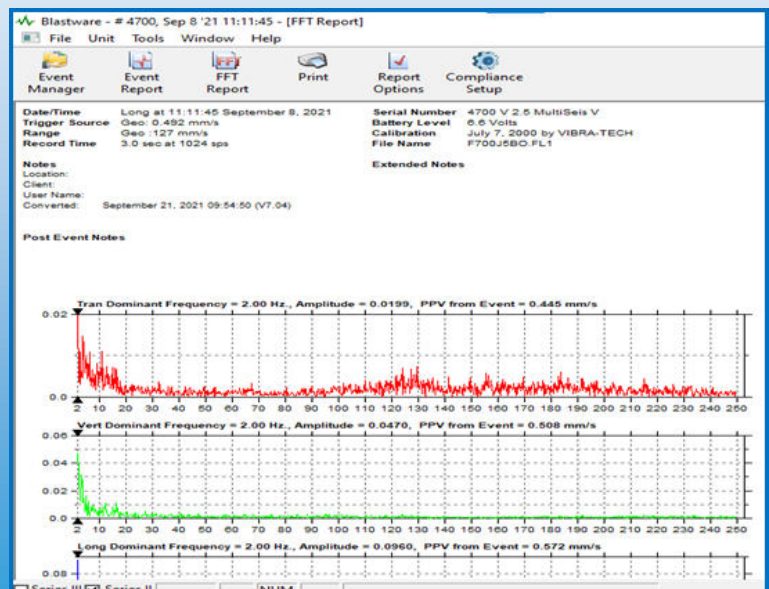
Blastware - # 4700, Sep 8 '21 11:11:45 - [FFT Report]

File Unit Tools Window Help

Event Manager | Event Report | FFT Report | Print | Report Options | Compliance Setup

Date/Time Long at 11:11:45 September 8, 2021
Trigger Source Geo: 0.492 mm/s
Range Geo :127 mm/s
Record Time 3.0 sec at 1024 sps

Serial Number 4700 V 2.5 MultiSeis V
Battery Level 6.6 Volts
Calibration July 7, 2000 by VIBRA-TECH
File Name F700J5BO.FL1

Notes
Location:
Client:
User Name:
Converted: September 21, 2021 09:54:50 (V7.04)

Extended Notes

Post Event Notes

Tran Dominant Frequency = 2.00 Hz., Amplitude = 0.0199, PPV from Event = 0.445 mm/s

0.02
0.0
2 10 20 30 40 50 60 70 80 90 100 110 120 130 140 150 160 170 180 190 200 210 220 230 240 250

Vert Dominant Frequency = 2.00 Hz., Amplitude = 0.0470, PPV from Event = 0.508 mm/s

0.06
0.04
0.02
0.0
2 10 20 30 40 50 60 70 80 90 100 110 120 130 140 150 160 170 180 190 200 210 220 230 240 250

Long Dominant Frequency = 2.00 Hz., Amplitude = 0.0960, PPV from Event = 0.572 mm/s

0.08

Series III Series II NUM